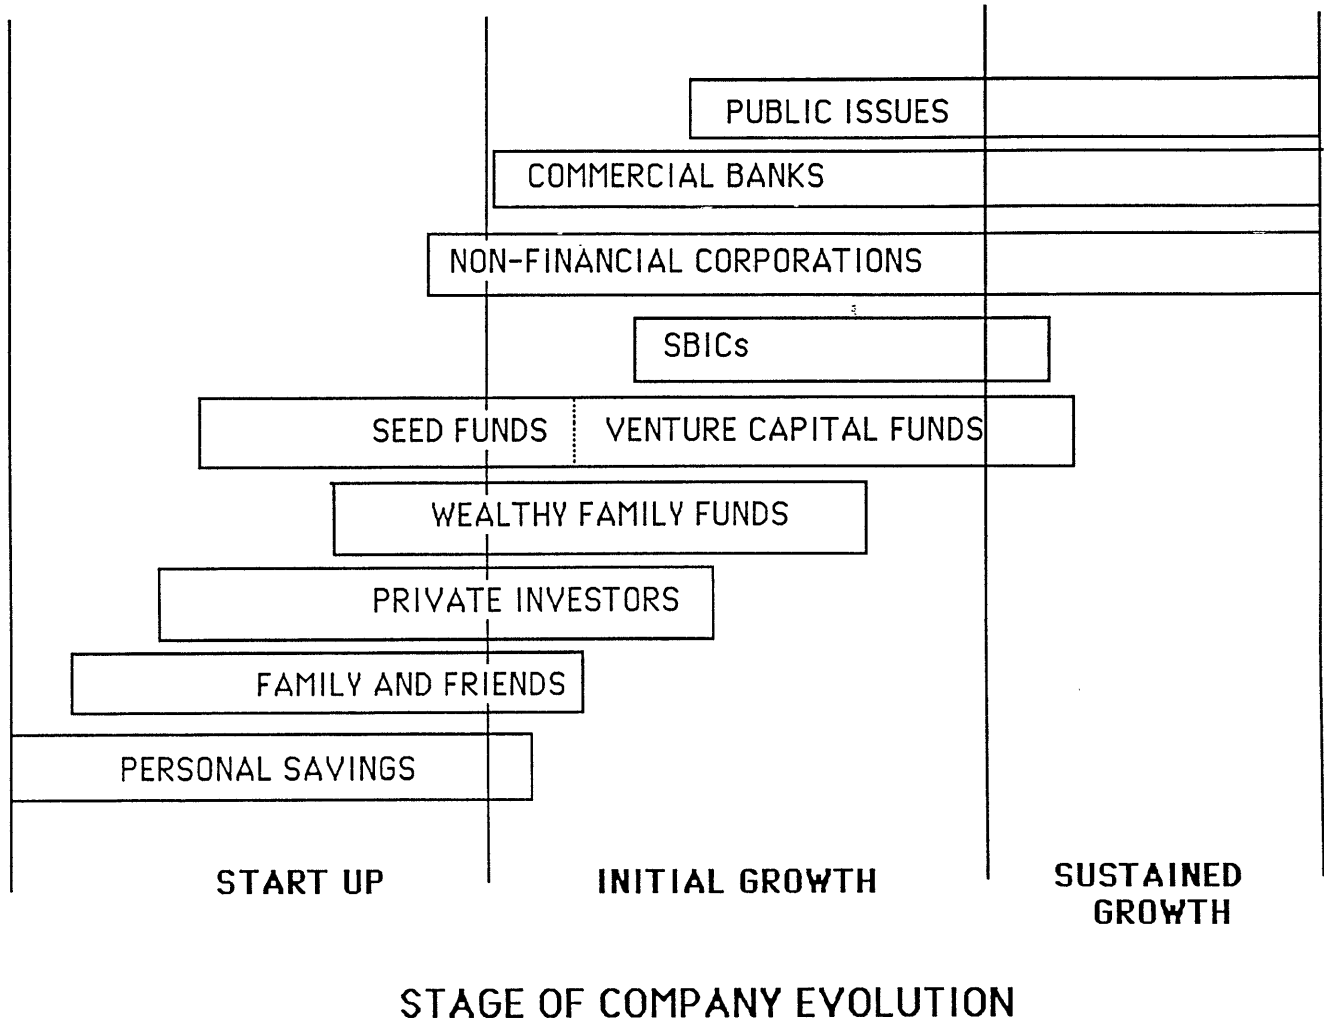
PUBLIC ISSUES

COMMERCIAL BANKS

NON-FINANCIAL CORPORATIONS

SBICs

SEED FUNDS

VENTURE CAPITAL FUNDS

WEALTHY FAMILY FUNDS

PRIVATE INVESTORS

FAMILY AND FRIENDS

PERSONAL SAVINGS

START UP

INITIAL GROWTH

SUSTAINED GROWTH

STAGE OF COMPANY EVOLUTION